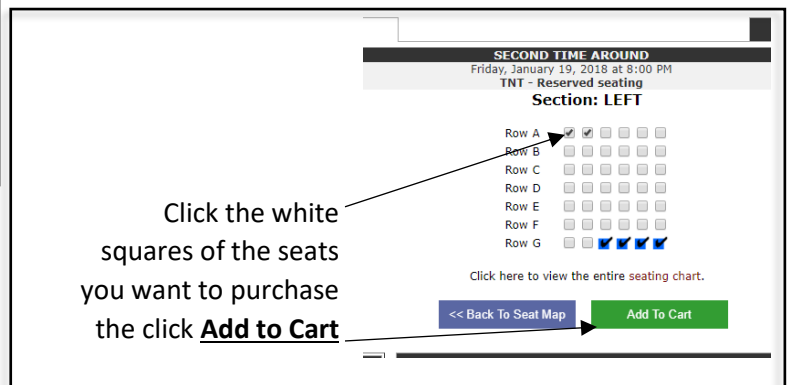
SECOND TIME AROUND
Friday, January 19, 2018 at 8:00 PM
TNT - Reserved seating
Section: LEFT

Row A
Row B
Row C
Row D
Row E
Row F
Row G

Click here to view the entire seating chart.

<< Back To Seat Map

Add To Cart

Click the white squares of the seats you want to purchase the click **Add to Cart**